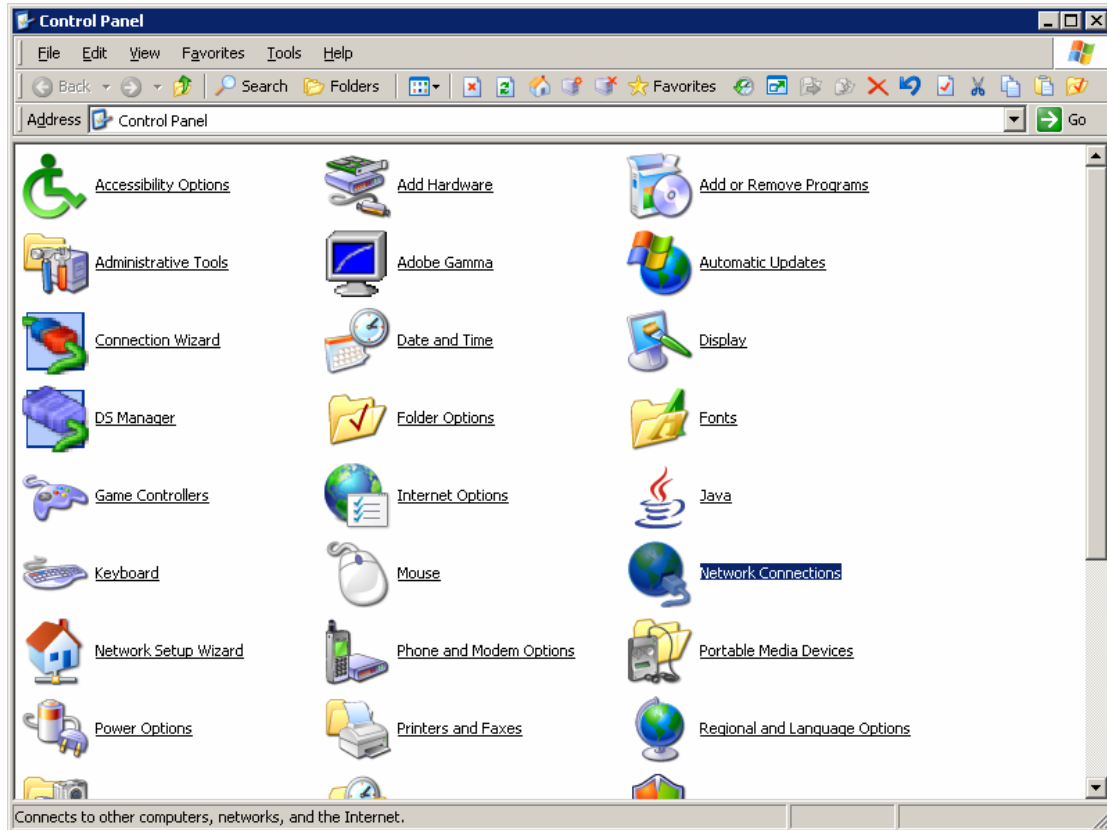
Control Panel

File Edit View Favorites Tools Help

Back Search Folders Favorites

Address Control Panel Go

Accessibility Options
Add Hardware
Add or Remove Programs
Administrative Tools
Adobe Gamma
Automatic Updates
Connection Wizard
Date and Time
Display
DS Manager
Folder Options
Fonts
Game Controllers
Internet Options
Java
Keyboard
Mouse
Network Connections
Network Setup Wizard
Phone and Modem Options
Portable Media Devices
Power Options
Printers and Faxes
Regional and Language Options

Connects to other computers, networks, and the Internet.